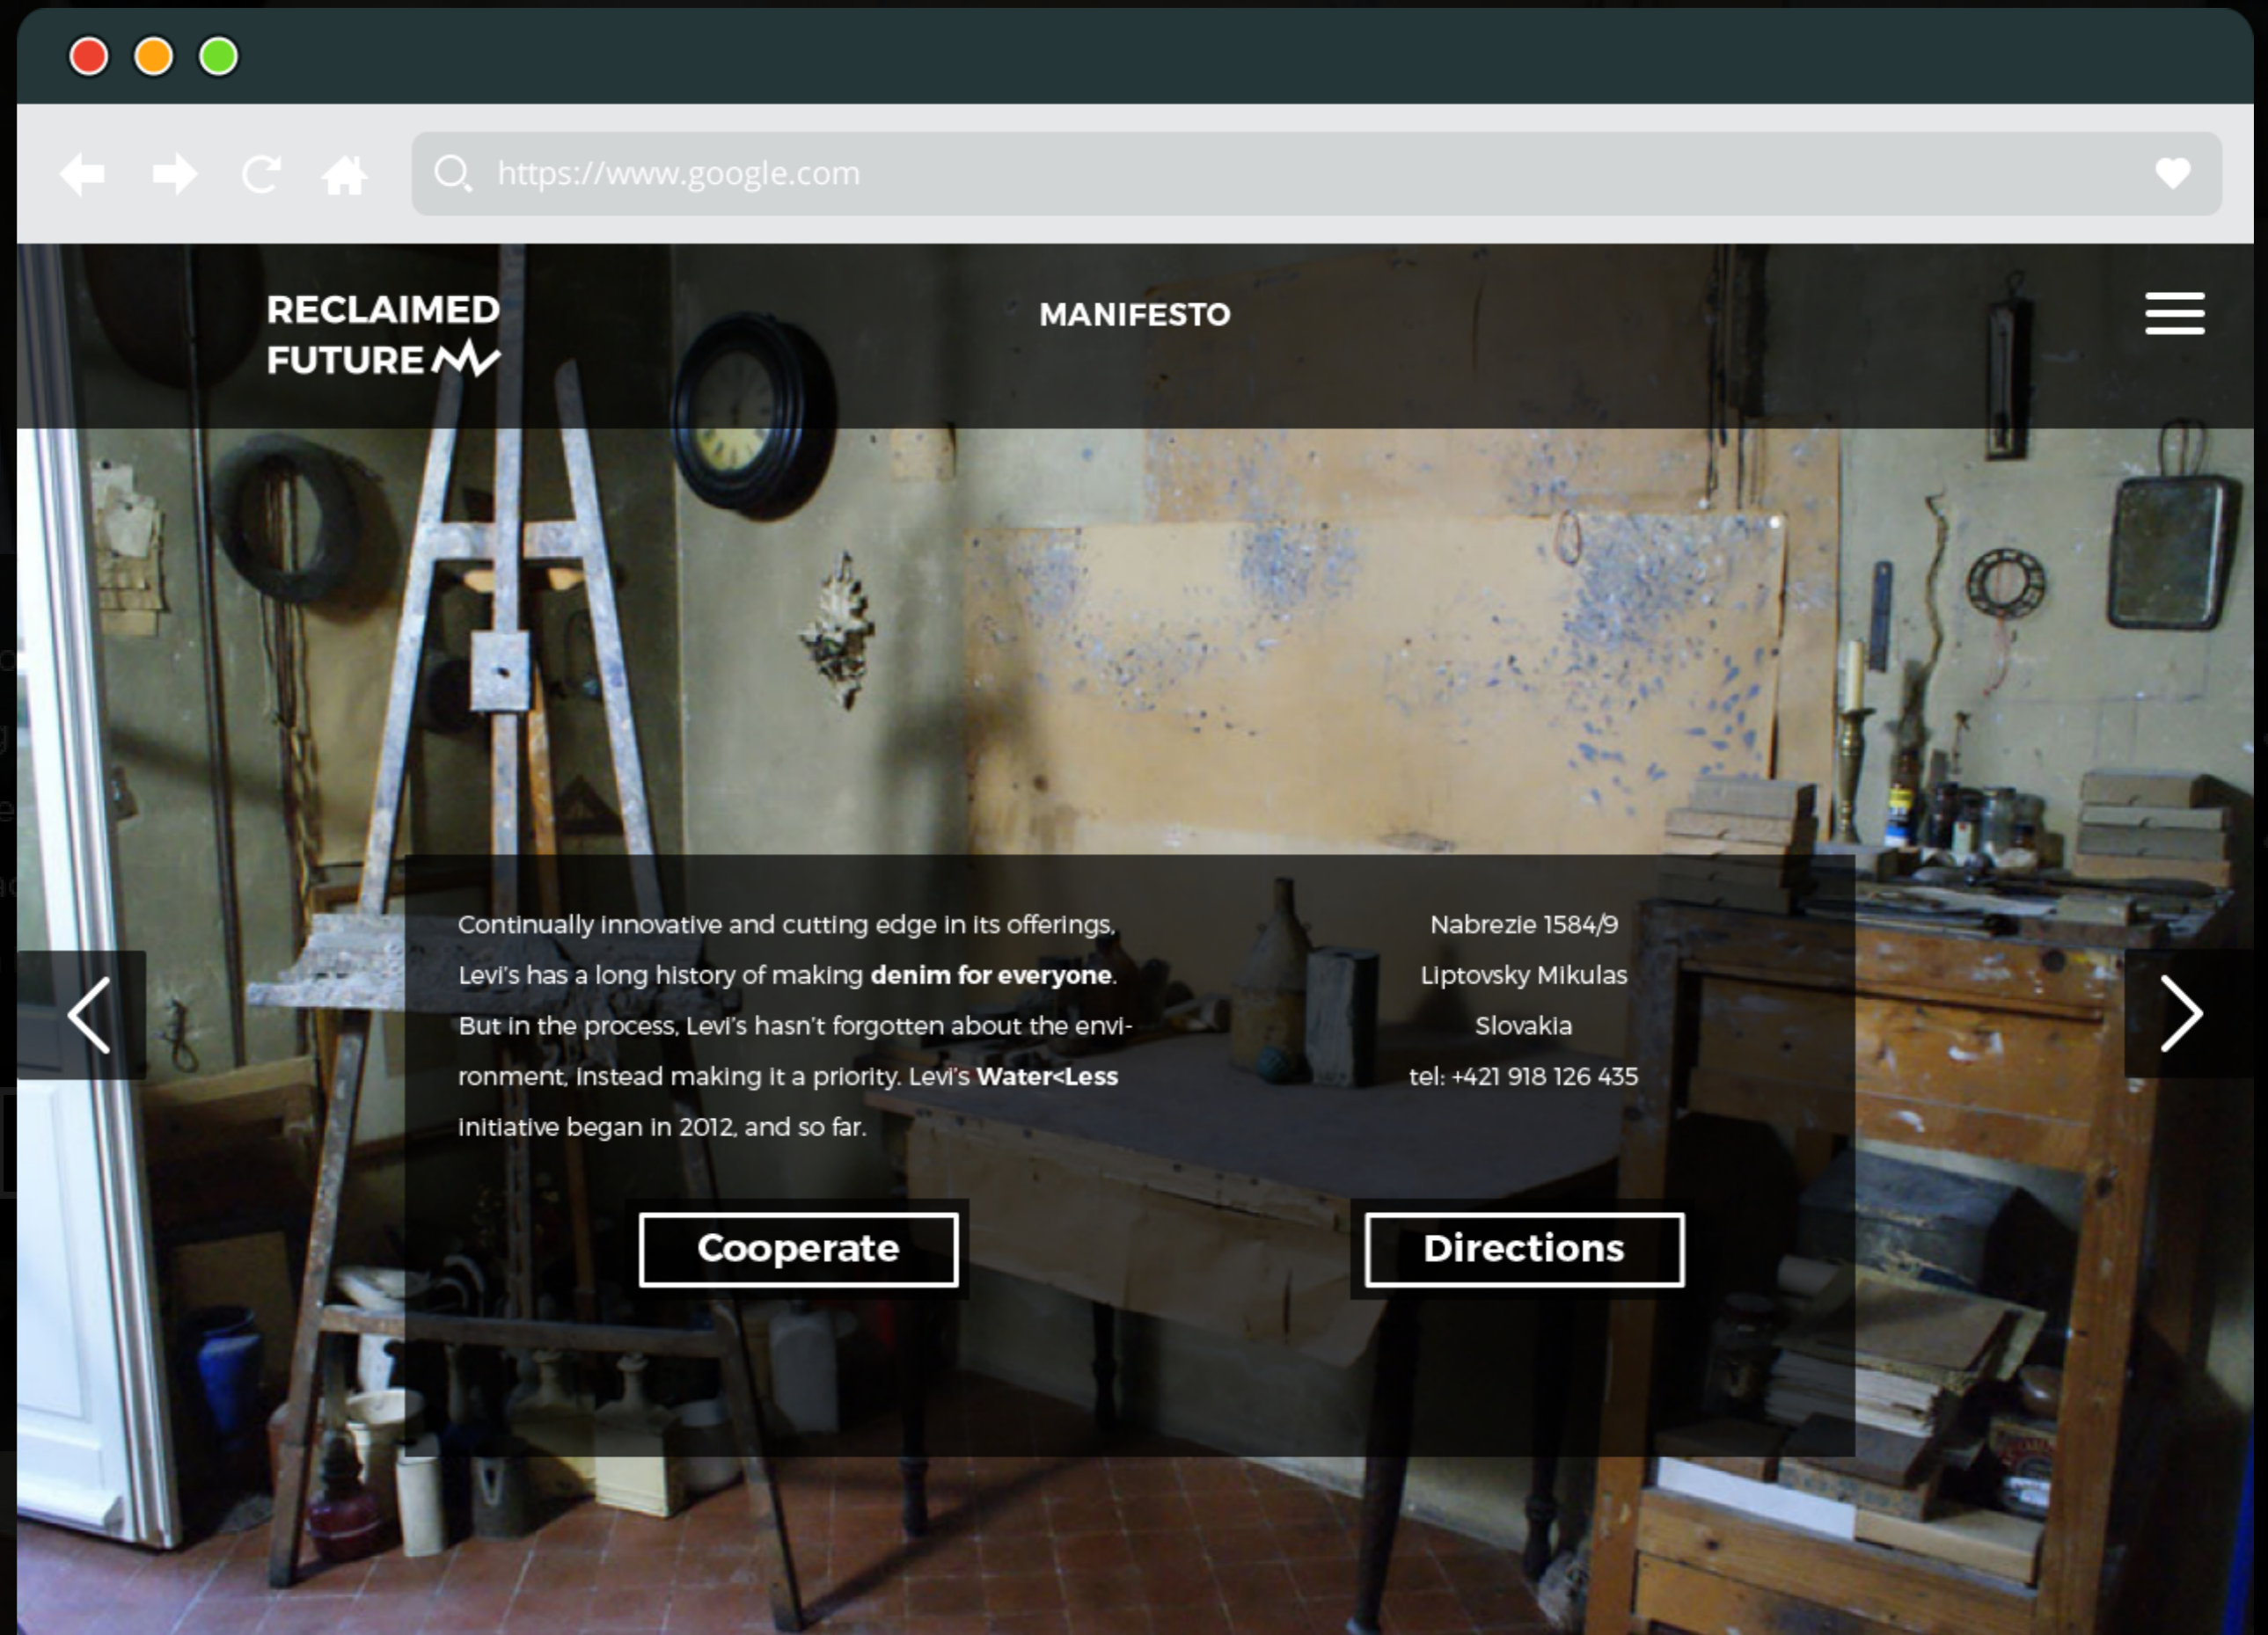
https://www.google.com

RECLAIMED FUTURE

MANIFESTO

Continually innovative and cutting edge in its offerings, Levi's has a long history of making **denim for everyone**. But in the process, Levi's hasn't forgotten about the environment, instead making it a priority. Levi's **Water<Less** initiative began in 2012, and so far.

Nabrezie 1584/9
Liptovsky Mikulas
Slovakia
tel: +421 918 126 435

Cooperate

Directions